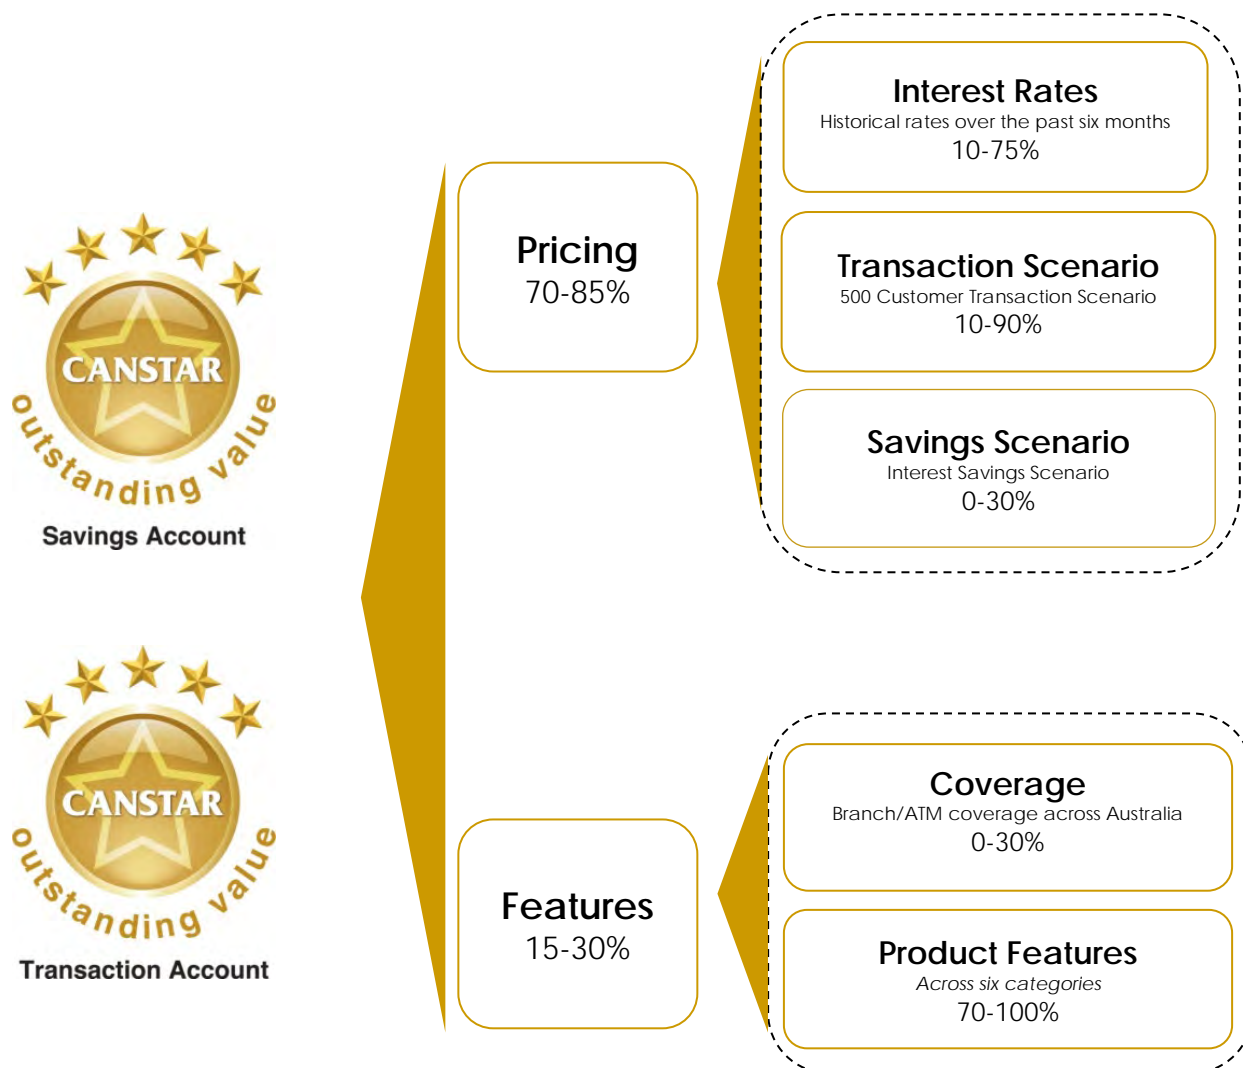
CANSTAR
outstanding value
Savings Account

CANSTAR
outstanding value
Transaction Account

Pricing
70-85%

Interest Rates
Historical rates over the past six months
10-75%

Transaction Scenario
500 Customer Transaction Scenario
10-90%

Savings Scenario
Interest Savings Scenario
0-30%

Features
15-30%

Coverage
Branch/ATM coverage across Australia
0-30%

Product Features
Across six categories
70-100%